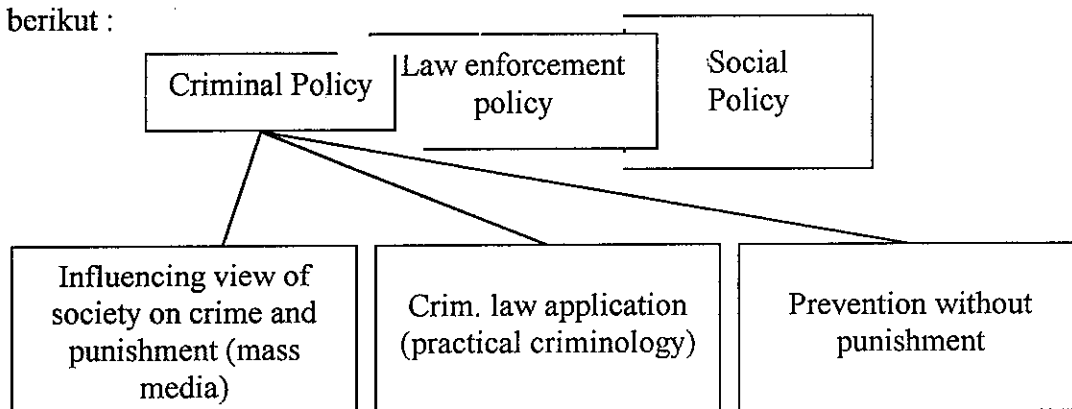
berikut :

Criminal Policy

Law enforcement policy

Social Policy

Influencing view of society on crime and punishment (mass media)

Crim. law application (practical criminology)

Prevention without punishment